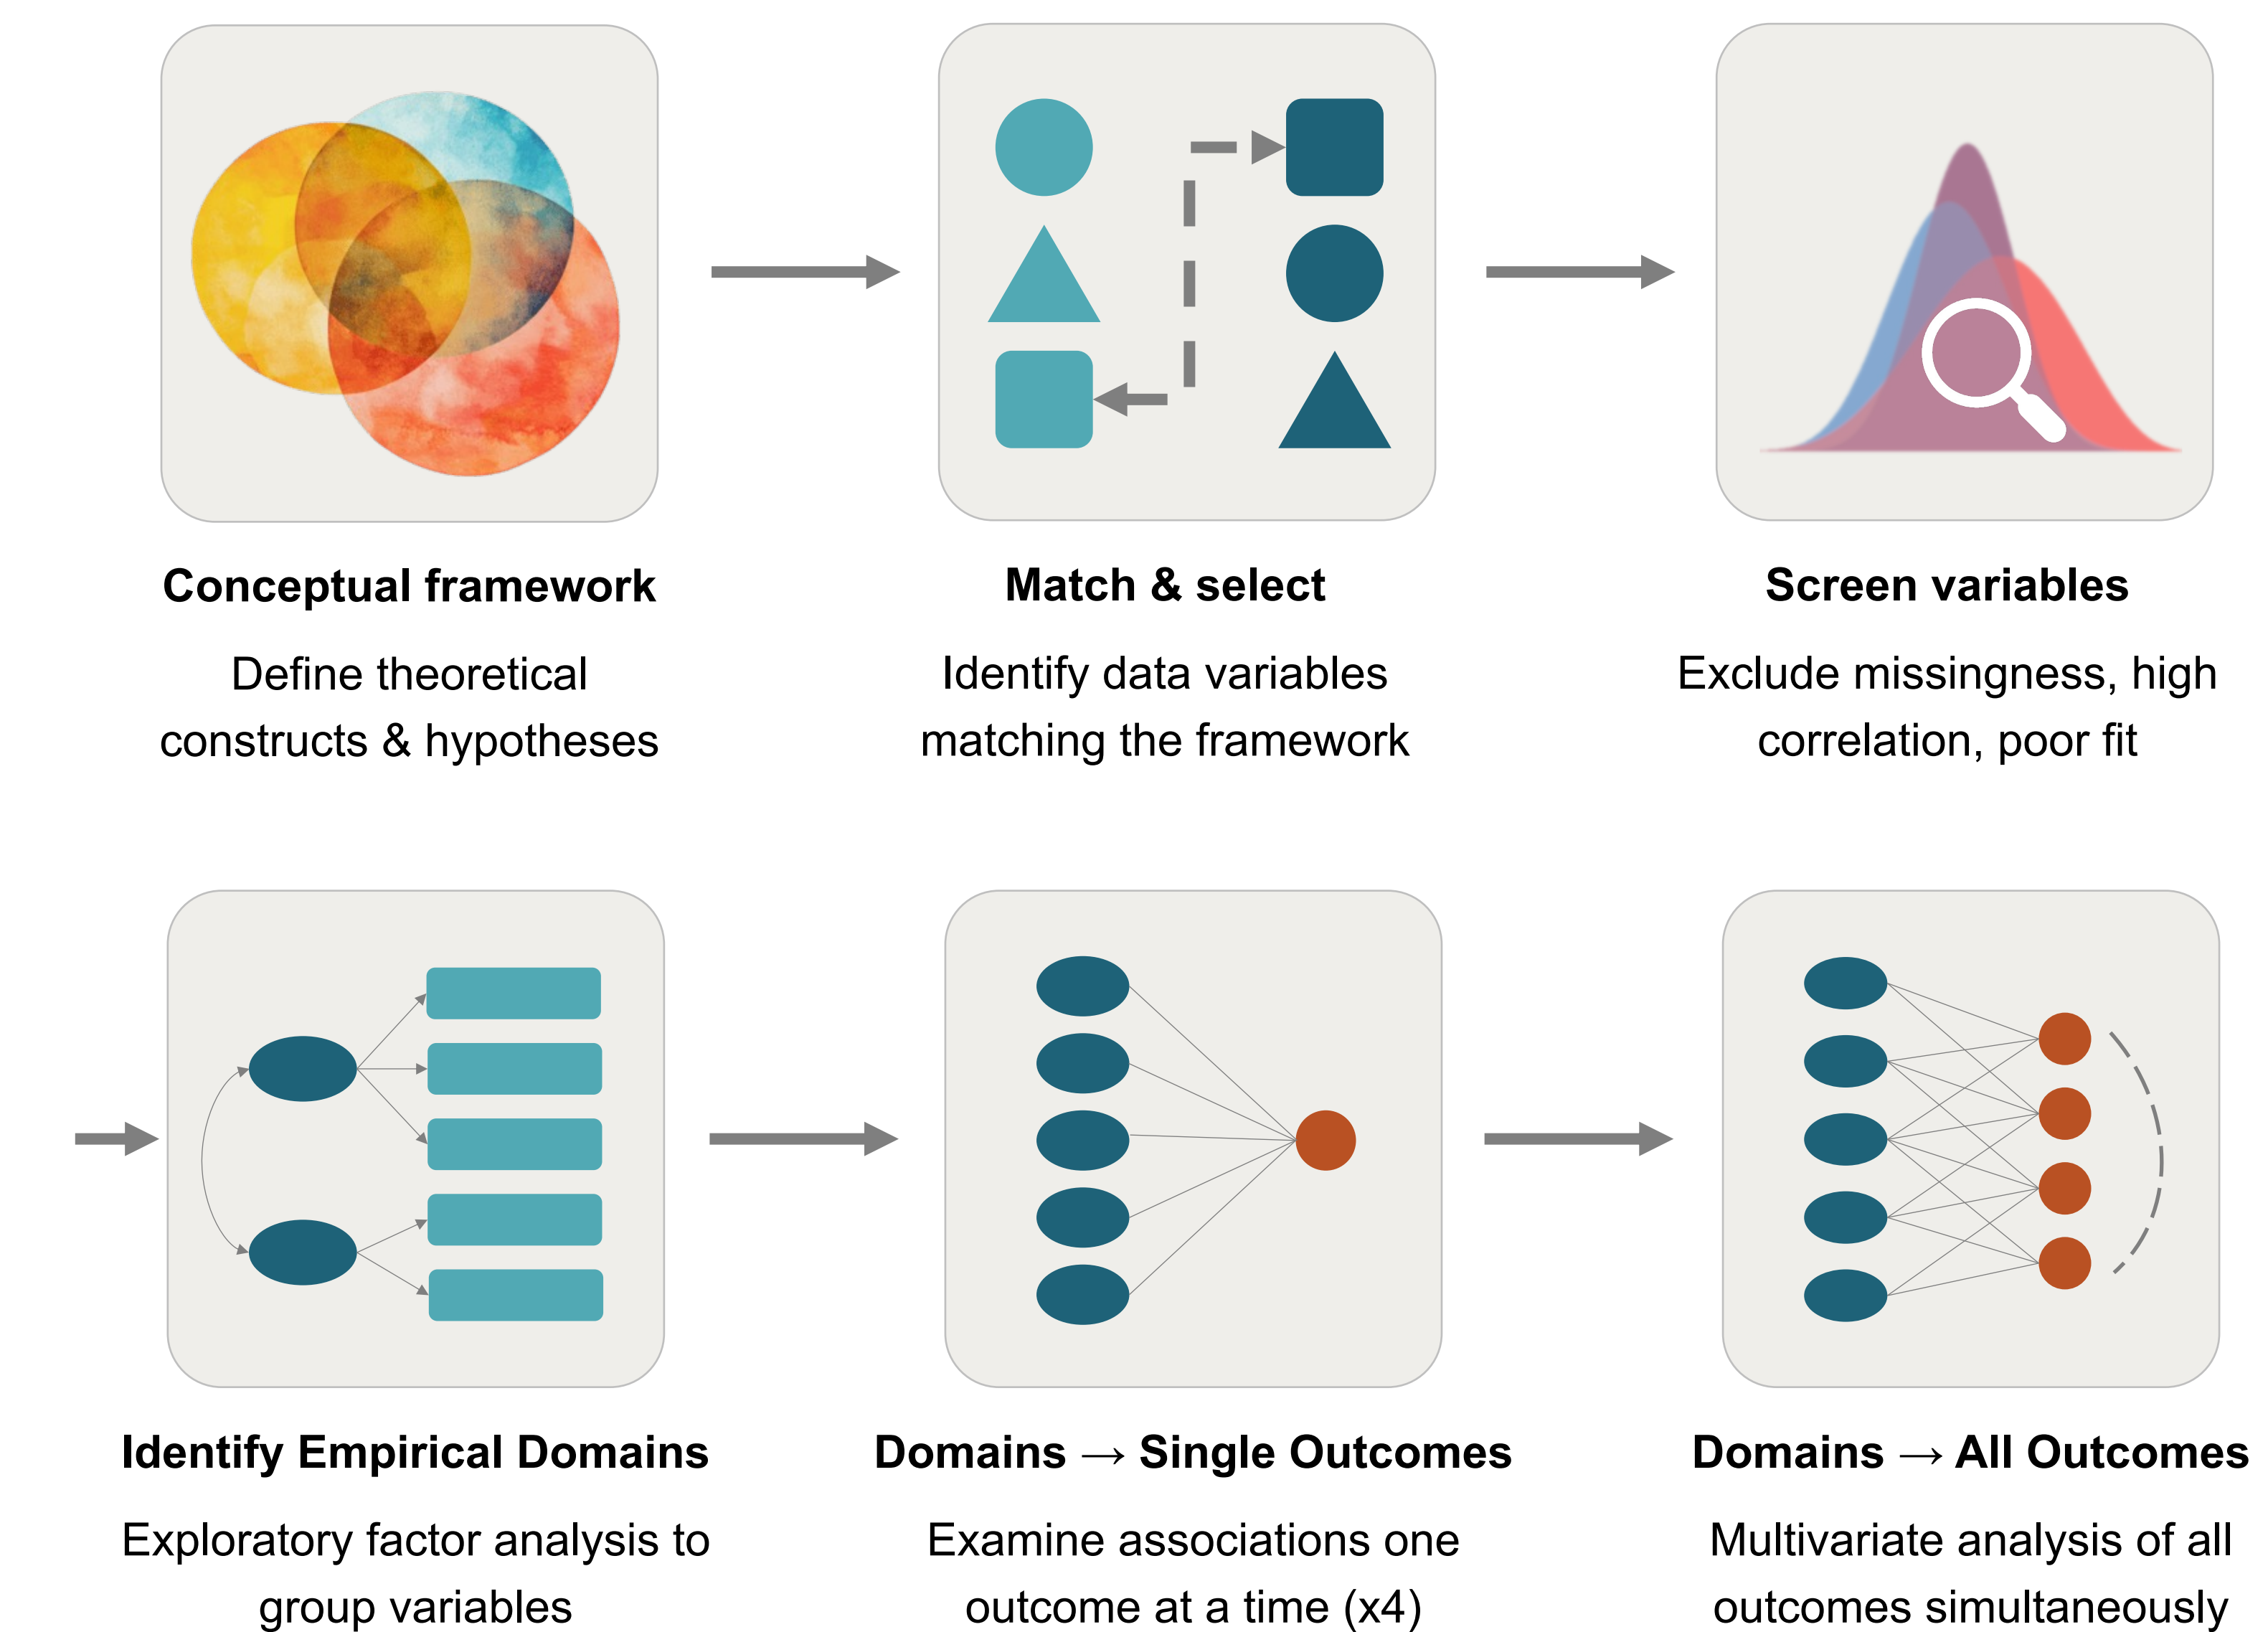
**Conceptual framework**

Define theoretical constructs & hypotheses

**Match & select**

Identify data variables matching the framework

**Screen variables**

Exclude missingness, high correlation, poor fit

**Identify Empirical Domains**

Exploratory factor analysis to group variables

**Domains → Single Outcomes**

Examine associations one outcome at a time (x4)

**Domains → All Outcomes**

Multivariate analysis of all outcomes simultaneously